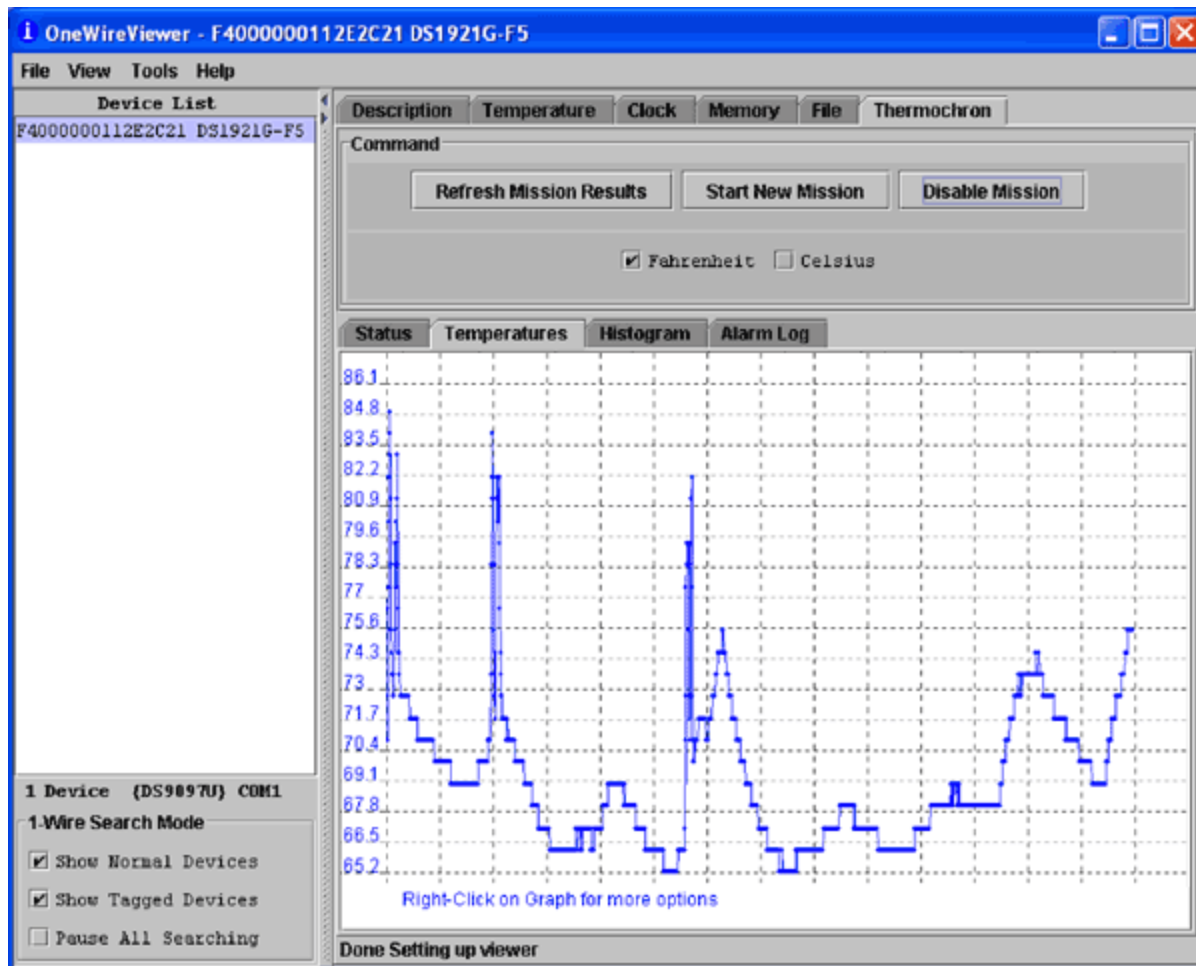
OneWireViewer - F4000000112E2C21 DS1921G-F5

File View Tools Help

Device List
F4000000112E2C21 DS1921G-F5

1 Device (DS9097U) COM1
1-Wire Search Mode
Show Normal Devices
Show Tagged Devices
Pause All Searching

Description Temperature Clock Memory File Thermochron

Command
Refresh Mission Results
Start New Mission
Disable Mission

Fahrenheit Celsius

Status Temperatures Histogram Alarm Log

86.1
84.8
83.5
82.2
80.9
79.6
78.3
77
75.6
74.3
73
71.7
70.4
69.1
67.8
66.5
65.2

Right-Click on Graph for more options

Done Setting up viewer